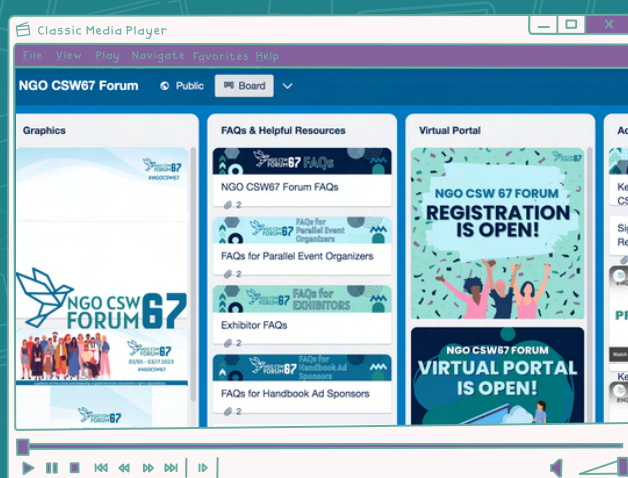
Classic Media Player

File View Play Navigate Favorites Help

NGO CSW67 Forum Public Board

Graphics

NGO CSW FORUM 67 #NGOCSW67

NGO CSW FORUM 67 03/05 - 03/17 2023 #NGOCSW67

FAQs & Helpful Resources

NGO CSW FORUM 67 FAQs

NGO CSW67 Forum FAQs

2

NGO CSW FORUM 67 FAQs for Parallel Event Organizers

FAQs for Parallel Event Organizers

2

NGO CSW FORUM 67 FAQs for EXHIBITORS

Exhibitor FAQs

2

NGO CSW FORUM 67 FAQs for Handbook Ad Sponsors

FAQs for Handbook Ad Sponsors

2

Virtual Portal

NGO CSW 67 FORUM REGISTRATION IS OPEN!

NGO CSW67 FORUM VIRTUAL PORTAL IS OPEN!

Ac

Ke CS

Sig Re

PI

Ke